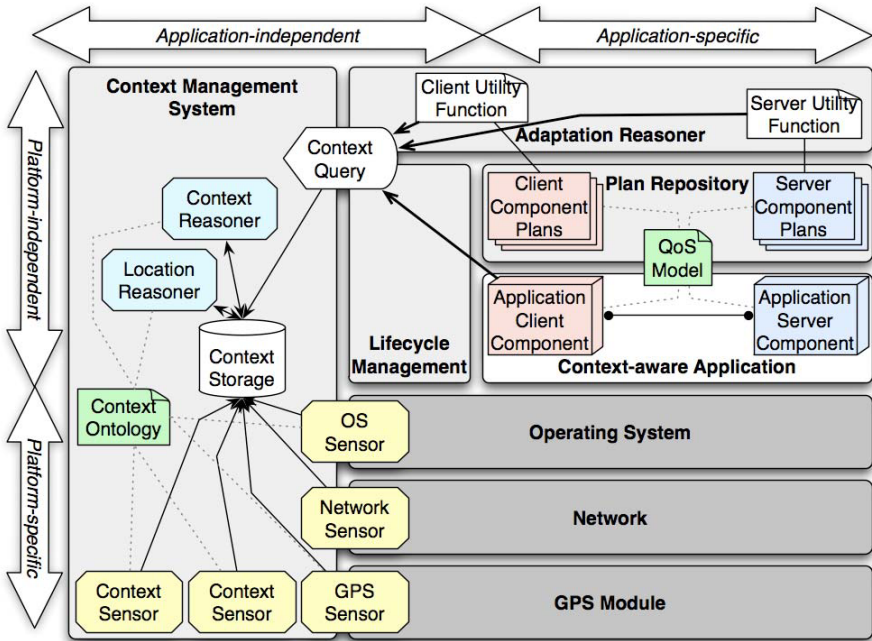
Application-independent

Application-specific

Platform-independent

Platform-specific

Context Management System

Client Utility Function

Server Utility Function

Adaptation Reasoner

Context Query

Context Reasoner

Location Reasoner

Plan Repository

Client Component Plans

Server Component Plans

QoS Model

Application Client Component

Application Server Component

Context-aware Application

Lifecycle Management

Context Storage

Context Ontology

OS Sensor

Operating System

Network Sensor

Network

Context Sensor

Context Sensor

GPS Sensor

GPS Module